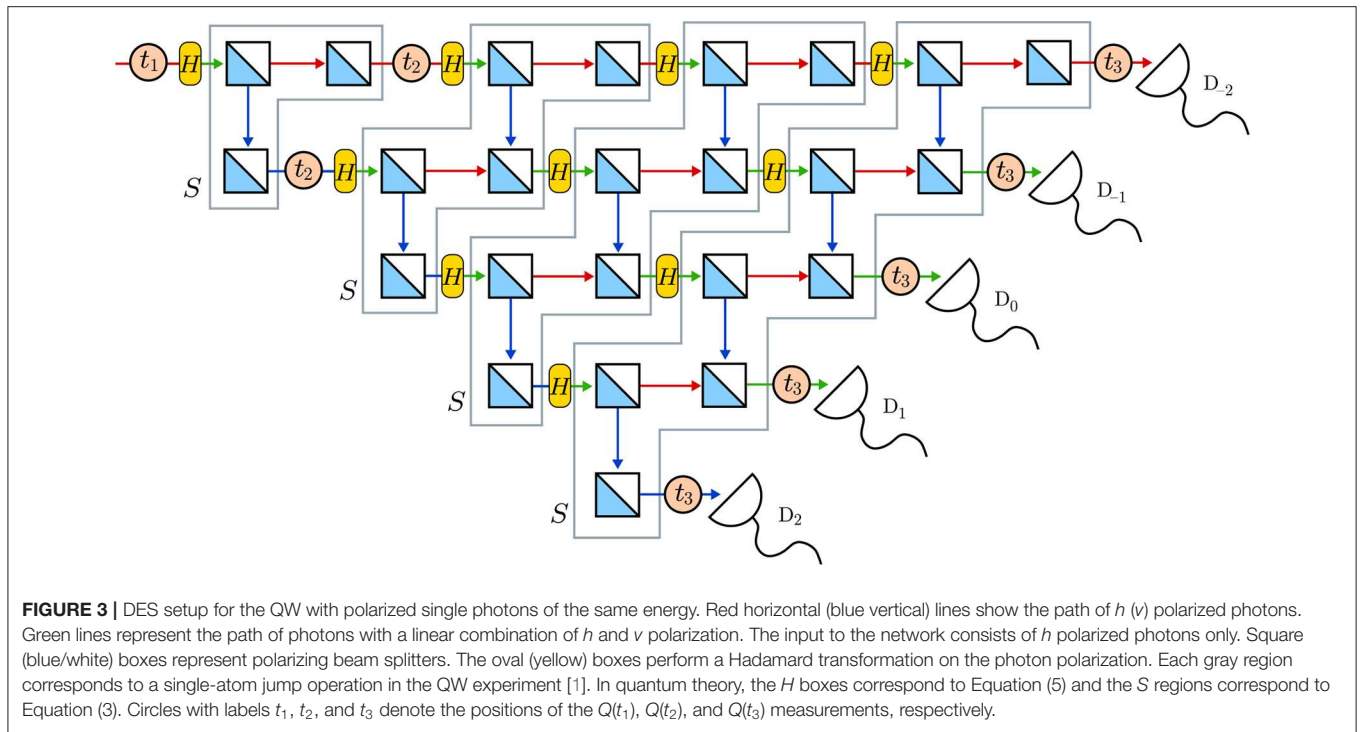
$t_1$ $H$ $t_2$ $H$ $H$ $H$ $t_3$ D$_{-2}$

$S$ $t_2$ $H$ $H$ $H$ $t_3$ D$_{-1}$

$S$ $H$ $H$ $t_3$ D$_0$

$S$ $H$ $t_3$ D$_1$

$S$ $t_3$ D$_2$

**FIGURE 3 |** DES setup for the QW with polarized single photons of the same energy. Red horizontal (blue vertical) lines show the path of *h* (*v*) polarized photons. Green lines represent the path of photons with a linear combination of *h* and *v* polarization. The input to the network consists of *h* polarized photons only. Square (blue/white) boxes represent polarizing beam splitters. The oval (yellow) boxes perform a Hadamard transformation on the photon polarization. Each gray region corresponds to a single-atom jump operation in the QW experiment [1]. In quantum theory, the *H* boxes correspond to Equation (5) and the *S* regions correspond to Equation (3). Circles with labels $t_1$, $t_2$, and $t_3$ denote the positions of the $Q(t_1)$, $Q(t_2)$, and $Q(t_3)$ measurements, respectively.